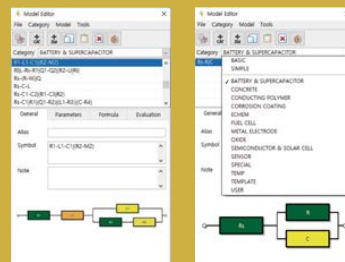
Model Editor

File Category Model Tools

Category BATTERY & SUPERCAPACITOR

R1-L1-C1(R2-W2)
RS-Rc-R1(Q1-Q2)(R2-L(R))
Rs-(R-W)Q
Rs-C-L
Rs-C1-C2(R1-C3(R2)
Rs-C1(R1(Q1-R2)(L1-R3))(C-R4)

General Parameters Formula Evaluation

Alias

Symbol R1-L1-C1(R2-W2)

Note

Model Editor

File Category Model Tools

Category BATTERY & SUPERCAPACITOR

Rs-RC

BASIC
SIMPLE
✓ BATTERY & SUPERCAPACITOR
CONCRETE
CONDUCTING POLYMER
CORROSION COATING
ECHEM
FUEL CELL
METAL ELECTRODS
OXIDE
SEMICONDUCTOR & SOLAR CELL
SENSOR
SPECIAL
TEMP
TEMPLATE
USER

General

Alias

Symbol

Note

Rs

R

C